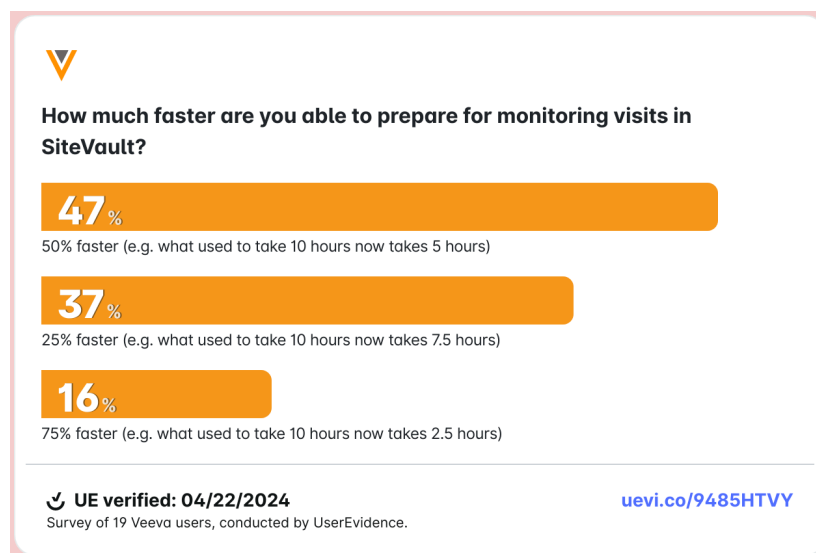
How much faster are you able to prepare for monitoring visits in SiteVault?

47%
50% faster (e.g. what used to take 10 hours now takes 5 hours)

37%
25% faster (e.g. what used to take 10 hours now takes 7.5 hours)

16%
75% faster (e.g. what used to take 10 hours now takes 2.5 hours)

UE verified: 04/22/2024
Survey of 19 Veeva users, conducted by UserEvidence.

uevi.co/9485HTVY